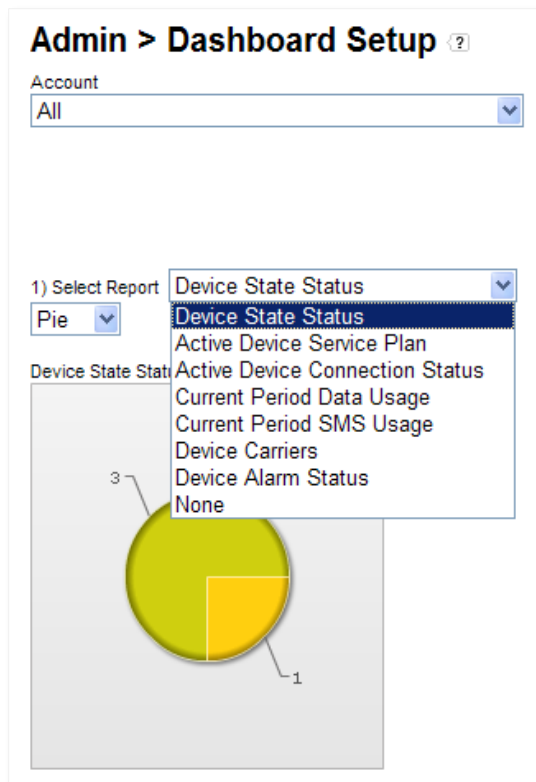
Admin > Dashboard Setup ?

Account

All

1) Select Report Device State Status

Pie

Device State Stat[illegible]

Device State Status
Active Device Service Plan
Active Device Connection Status
Current Period Data Usage
Current Period SMS Usage
Device Carriers
Device Alarm Status
None

3

1